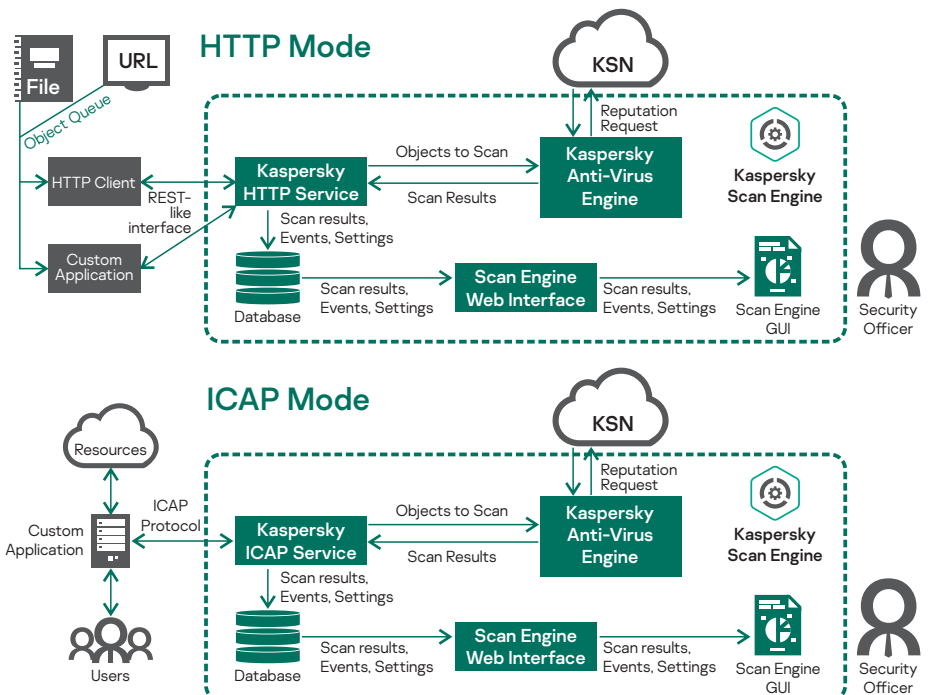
File
URL
Object Queue
HTTP Mode
KSN
Reputation Request
Objects to Scan
Kaspersky HTTP Service
Kaspersky Anti-Virus Engine
Kaspersky Scan Engine
HTTP Client
REST-like interface
Scan Results
Scan results, Events, Settings
Custom Application
Database
Scan results, Events, Settings
Scan Engine Web Interface
Scan results, Events, Settings
Scan Engine GUI
Security Officer

ICAP Mode
KSN
Resources
Reputation Request
ICAP Protocol
Objects to Scan
Custom Application
Kaspersky ICAP Service
Kaspersky Anti-Virus Engine
Kaspersky Scan Engine
Scan Results
Scan results, Events, Settings
Database
Scan results, Events, Settings
Scan Engine Web Interface
Scan results, Events, Settings
Scan Engine GUI
Users
Security Officer